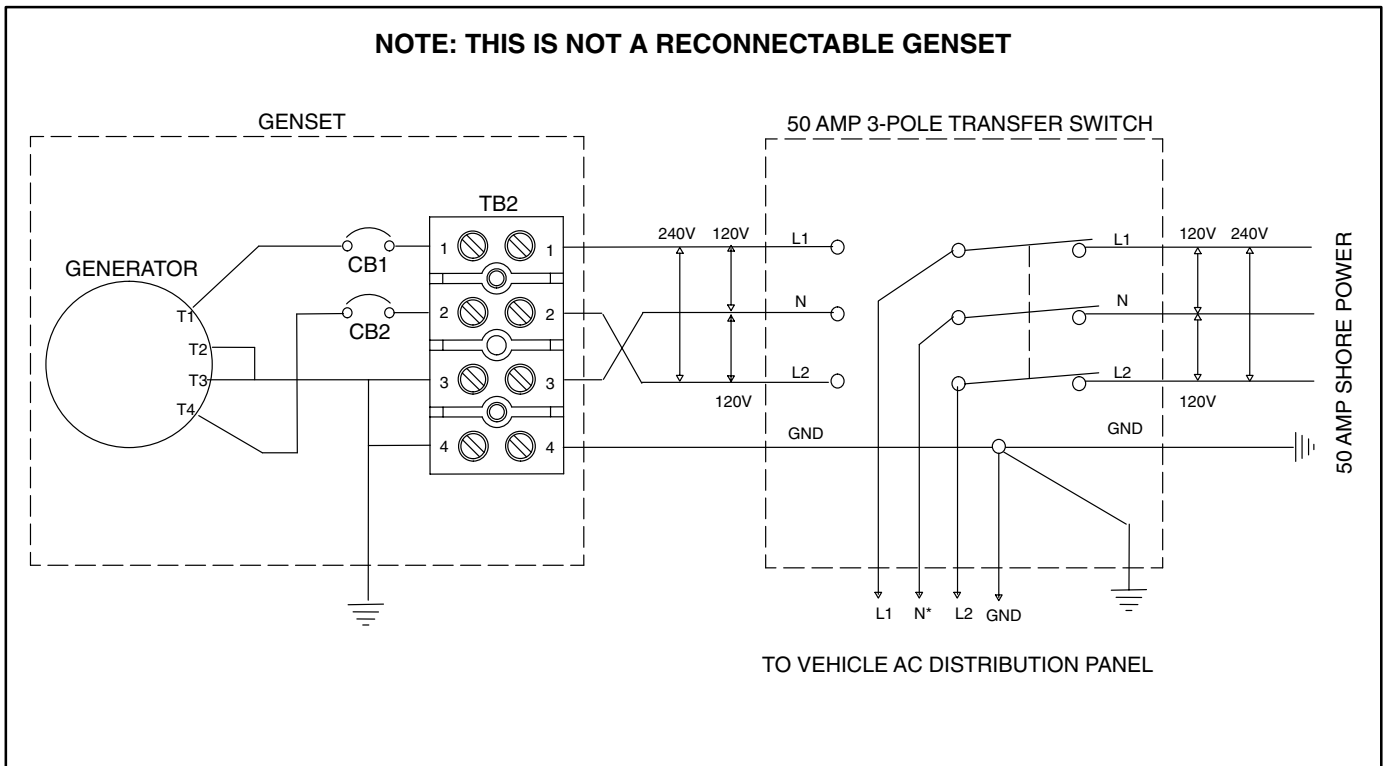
NOTE: THIS IS NOT A RECONNECTABLE GENSET

GENSET

GENERATOR

T1
T2
T3
T4

CB1
CB2

TB2

1 1
2 2
3 3
4 4

240V
120V
120V

50 AMP 3-POLE TRANSFER SWITCH

L1
N
L2
GND

L1
N
L2
GND

120V
240V
120V

50 AMP SHORE POWER

L1
N*
L2
GND

TO VEHICLE AC DISTRIBUTION PANEL